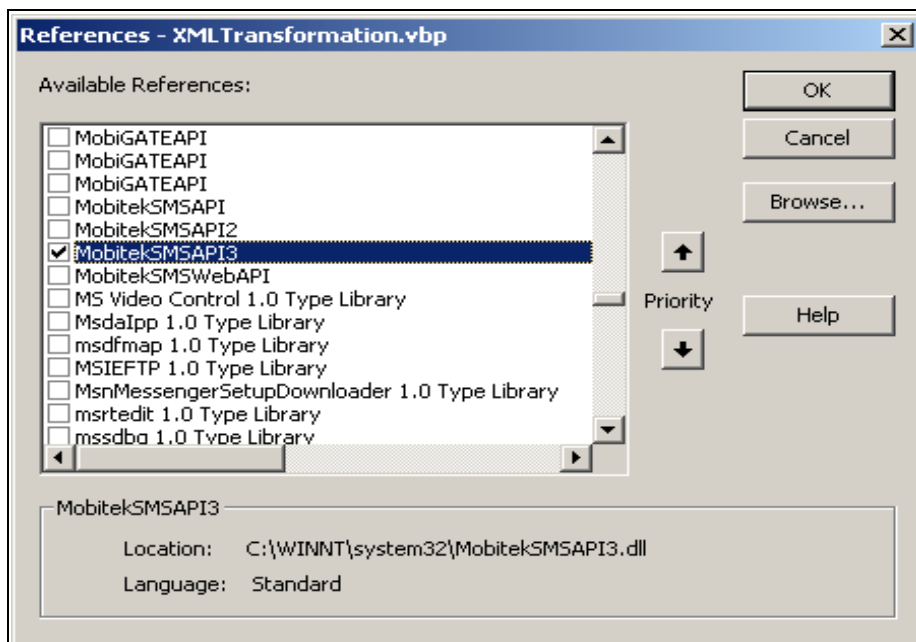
References - XMLTransformation.vbp

Available References:

MobiGATEAPI
MobiGATEAPI
MobiGATEAPI
MobitekSMSAPI
MobitekSMSAPI2
MobitekSMSAPI3
MobitekSMSWebAPI
MS Video Control 1.0 Type Library
MsdaIpp 1.0 Type Library
msdfmap 1.0 Type Library
MSIEFTP 1.0 Type Library
MsnMessengerSetupDownloader 1.0 Type Library
msrtedit 1.0 Type Library
mssdbg 1.0 Type Library

OK
Cancel
Browse...
Priority
Help

MobitekSMSAPI3
Location: C:\WINNT\system32\MobitekSMSAPI3.dll
Language: Standard